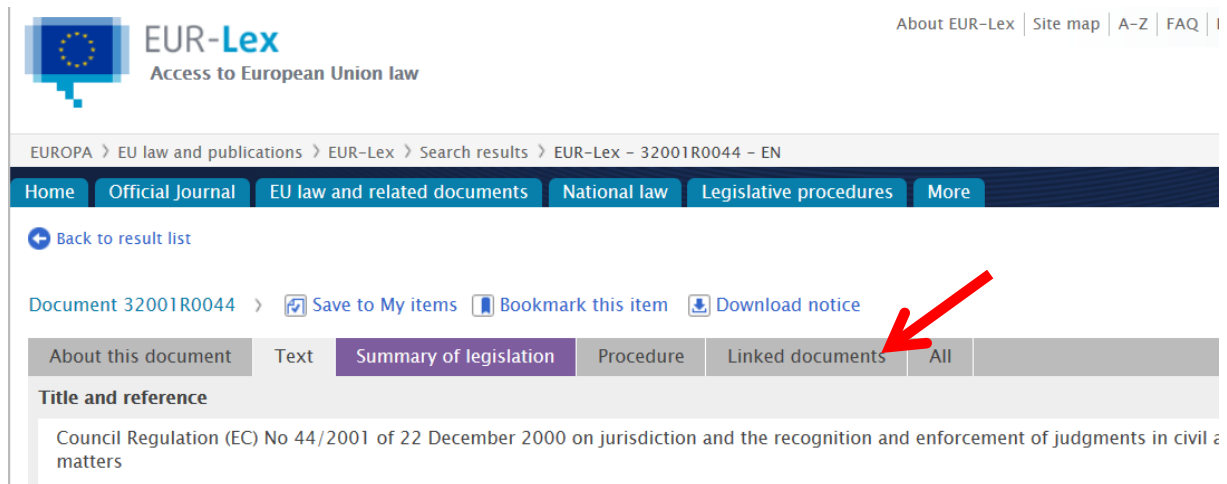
EUR-Lex
Access to European Union law

About EUR-Lex | Site map | A-Z | FAQ |

EUROPA › EU law and publications › EUR-Lex › Search results › EUR-Lex - 32001R0044 - EN

Home | Official Journal | EU law and related documents | National law | Legislative procedures | More

Back to result list

Document 32001R0044 › Save to My items | Bookmark this item | Download notice

About this document | Text | Summary of legislation | Procedure | Linked documents | All

Title and reference

Council Regulation (EC) No 44/2001 of 22 December 2000 on jurisdiction and the recognition and enforcement of judgments in civil a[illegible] matters